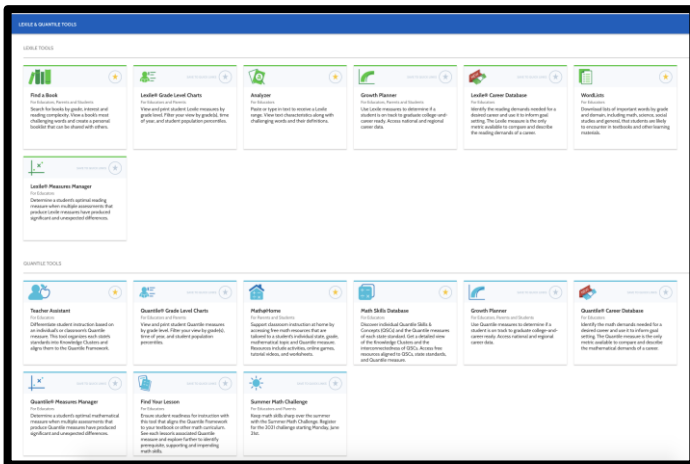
LEXILE & QUANTILE TOOLS

LEXILE TOOLS

Find a Book
For Educators, Parents and Students
Search for books by grade, interest and reading complexity. View a book's most challenging words and create a personal booklist that can be shared with others.

Lexile® Grade Level Charts
For Educators and Parents
View and print student Lexile measures by grade level. Filter your view by grade(s), time of year, and student population percentiles.

Analyzer
For Educators
Paste or type in text to receive a Lexile range. View text characteristics along with challenging words and their definitions.

Growth Planner
For Educators, Parents and Students
Use Lexile measures to determine if a student is on track to graduate college-and-career ready. Access national and regional career data.

Lexile® Career Database
For Educators, Parents and Students
Identify the reading demands needed for a desired career and use it to inform goal setting. The Lexile measure is the only metric available to compare and describe the reading demands of a career.

WordLists
For Educators
Download lists of important words by grade and domain, including math, science, social studies and general, that students are likely to encounter in textbooks and other learning materials.

Lexile® Measures Manager
For Educators
Determine a student's optimal reading measure when multiple assessments that produce Lexile measures have produced significant and unexpected differences.

QUANTILE TOOLS

Teacher Assistant
For Educators
Differentiate student instruction based on an individual's or group's Quantile measure. This tool organizes each state's standards into Knowledge Clusters and aligns them to the Quantile Framework.

Quantile® Grade Level Charts
For Educators and Parents
View and print student Quantile measures by grade level. Filter your view by grade(s), time of year, and student population percentiles.

Math@Home
For Parents and Students
Support classroom instruction at home by accessing free math resources that are tailored to a student's individual state, grade, mathematical topic and Quantile measure. Resources include activities, online games, tutorial videos, and worksheets.

Math Skills Database
For Educators, Parents and Students
Discover individual Quantile Skills & Concepts (QSCs) and the Quantile measures of each state standard. Get a detailed view of the Knowledge Clusters and the interconnectedness of QSCs. Access free resources aligned to QSCs, state standards, and Quantile measures.

Growth Planner
For Educators, Parents and Students
Use Quantile measures to determine if a student is on track to graduate college-and-career ready. Access national and regional career data.

Quantile® Career Database
For Educators, Parents and Students
Identify the math demands needed for a desired career and use it to inform goal setting. The Quantile measure is the only metric available to compare and describe the mathematical demands of a career.

Quantile® Measures Manager
For Educators
Determine a student's optimal mathematical measure when multiple assessments that produce Quantile measures have produced significant and unexpected differences.

Find Your Lesson
For Educators
Ensure student readiness for instruction with this tool that aligns the Quantile Framework to your textbook or other math curriculum. See each lesson's associated Quantile measure and explore further to identify prerequisite, supporting and impending math skills.

Summer Math Challenge
For Educators and Parents
Keep math skills sharp over the summer with the Summer Math Challenge. Register for the 2021 challenge starting Monday, June 21st.